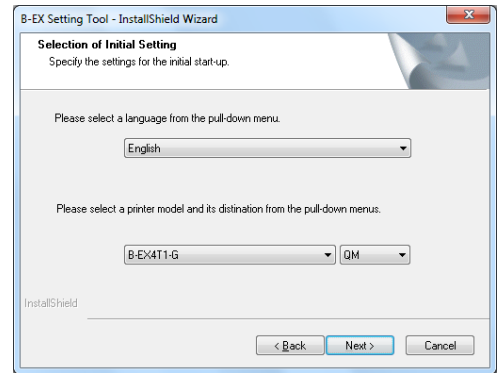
B-EX Setting Tool - InstallShield Wizard

Selection of Initial Setting
Specify the settings for the initial start-up.

Please select a language from the pull-down menu.

English

Please select a printer model and its destination from the pull-down menus.

B-EX4T1-G

QM

InstallShield

< Back

Next >

Cancel